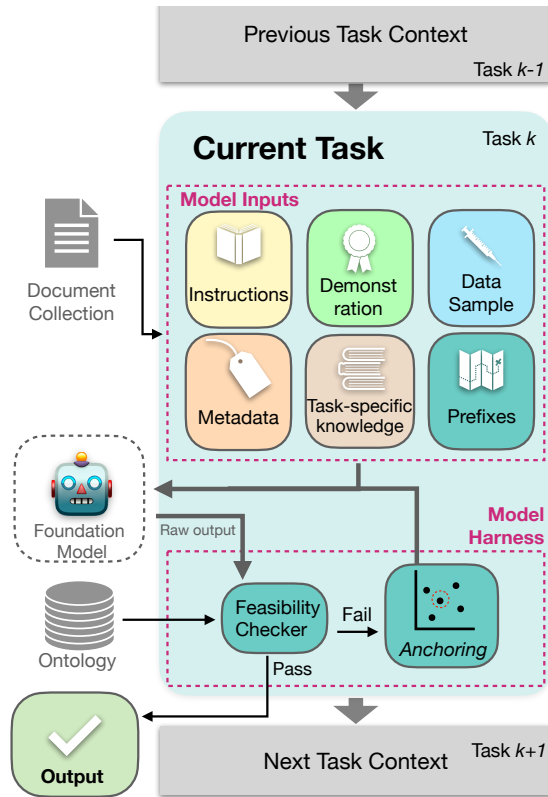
Previous Task Context

Task *k-1*

Current Task

Task *k*

Model Inputs

Document Collection

Instructions

Demonstration

Data Sample

Metadata

Task-specific knowledge

Prefixes

Foundation Model

Raw output

Model Harness

Ontology

Feasibility Checker

Fail

Anchoring

Pass

Output

Next Task Context

Task *k+1*